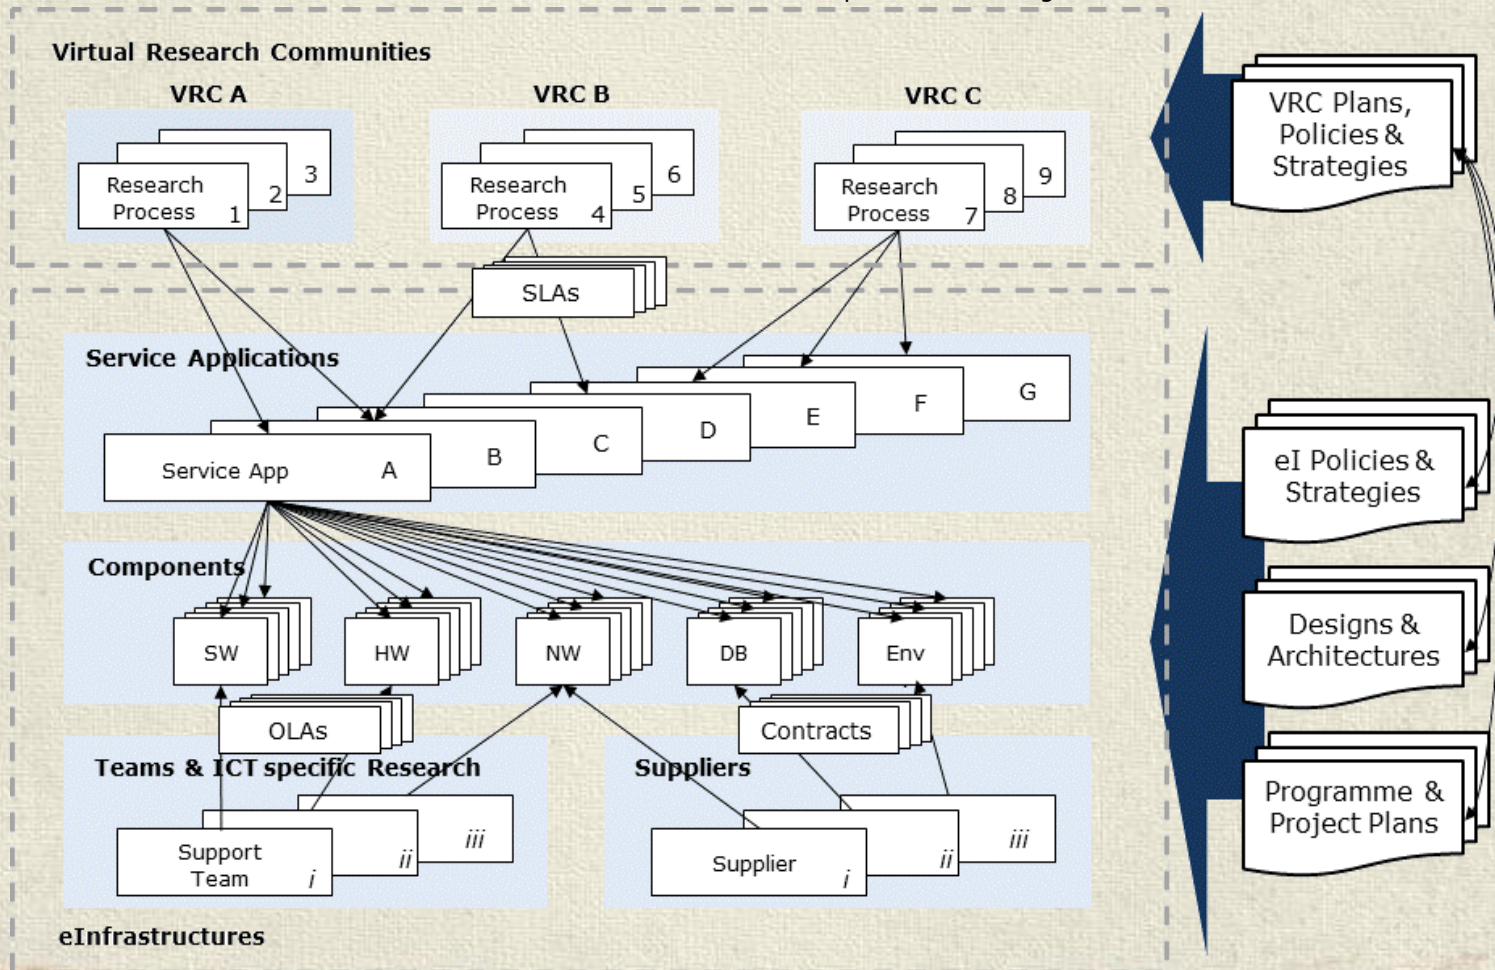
Virtual Research Communities

VRC A

Research Process 1

2

3

VRC B

Research Process 4

5

6

VRC C

Research Process 7

8

9

SLAs

Service Applications

Service App A

B

C

D

E

F

G

Components

SW

HW

NW

DB

Env

OLAs

Contracts

Teams & ICT specific Research

Support Team i

ii

iii

Suppliers

Supplier i

ii

iii

eInfrastructures

VRC Plans, Policies & Strategies

eI Policies & Strategies

Designs & Architectures

Programme & Project Plans